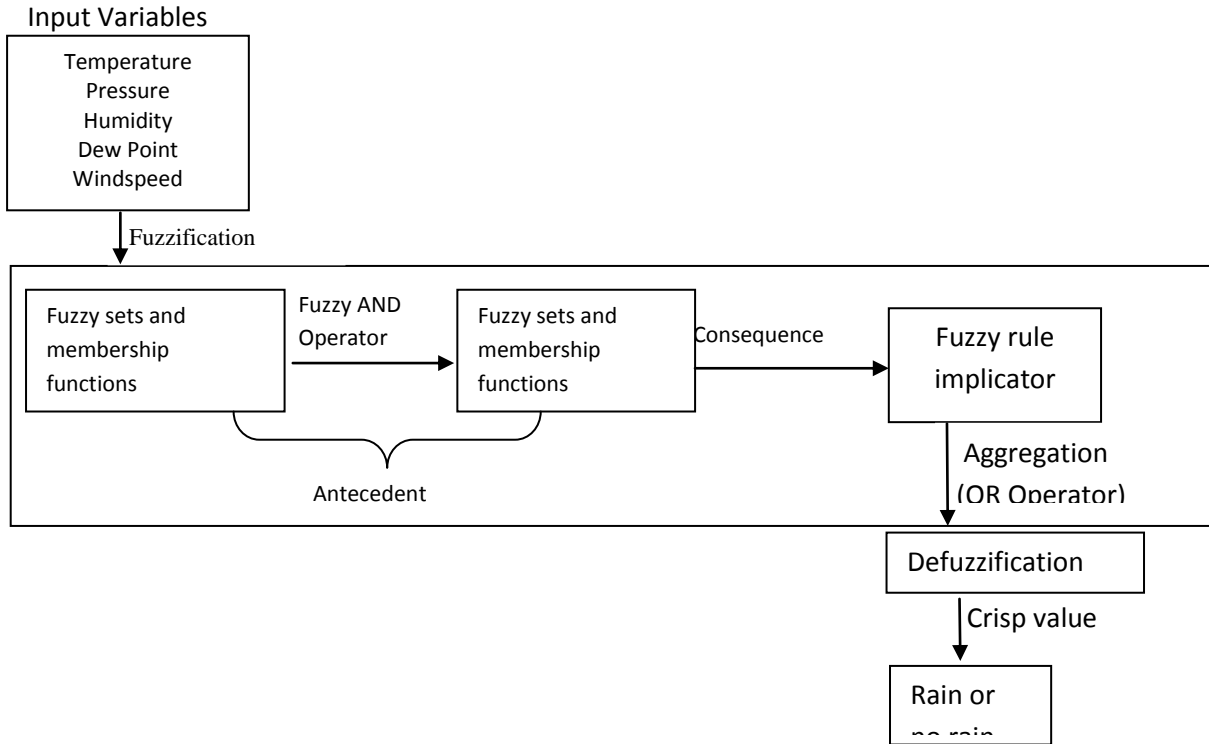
Input Variables

Temperature
Pressure
Humidity
Dew Point
Windspeed

Fuzzification

Fuzzy sets and membership functions

Fuzzy AND Operator

Fuzzy sets and membership functions

Consequence

Fuzzy rule implicator

Antecedent

Aggregation (OR Operator)

Defuzzification

Crisp value

Rain or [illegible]